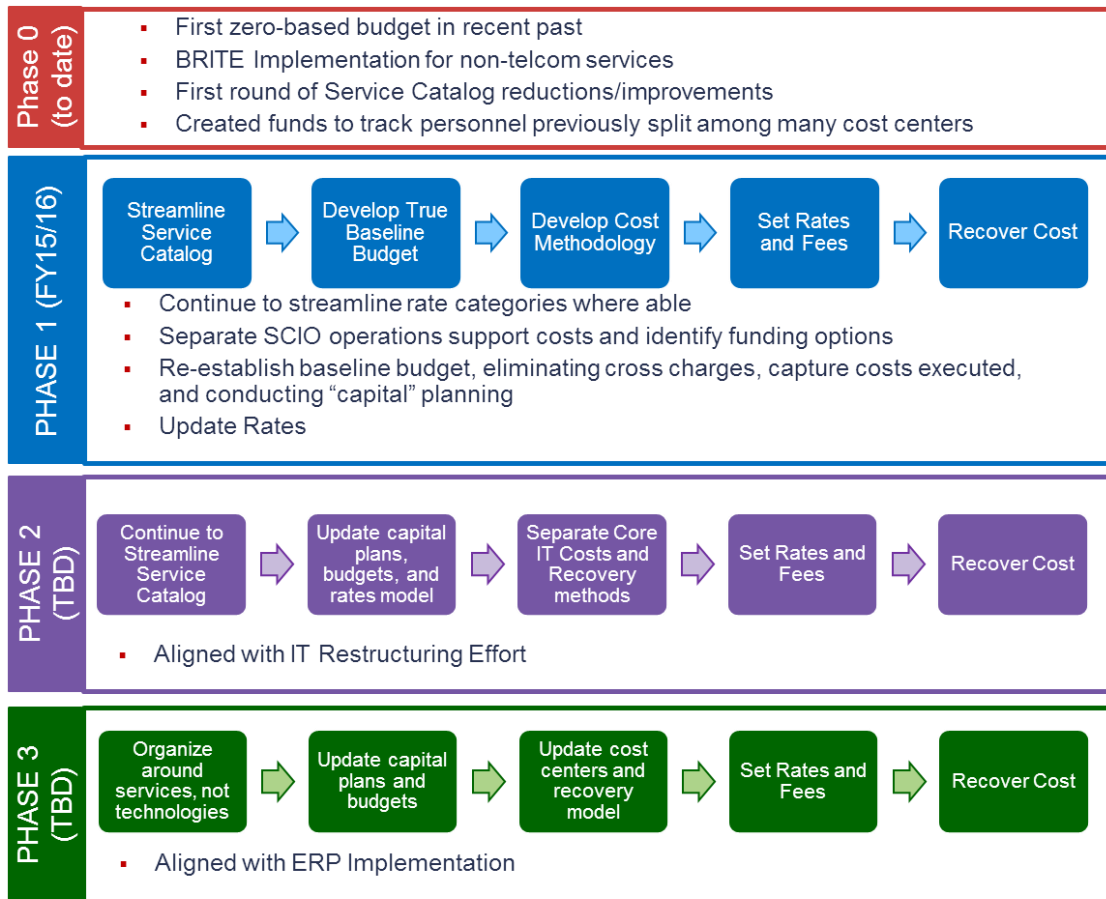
Phase 0 (to date)

- First zero-based budget in recent past
- BRITE Implementation for non-telcom services
- First round of Service Catalog reductions/improvements
- Created funds to track personnel previously split among many cost centers

PHASE 1 (FY15/16)

Streamline Service Catalog → Develop True Baseline Budget → Develop Cost Methodology → Set Rates and Fees → Recover Cost

- Continue to streamline rate categories where able
- Separate SCIO operations support costs and identify funding options
- Re-establish baseline budget, eliminating cross charges, capture costs executed, and conducting "capital" planning
- Update Rates

PHASE 2 (TBD)

Continue to Streamline Service Catalog → Update capital plans, budgets, and rates model → Separate Core IT Costs and Recovery methods → Set Rates and Fees → Recover Cost

- Aligned with IT Restructuring Effort

PHASE 3 (TBD)

Organize around services, not technologies → Update capital plans and budgets → Update cost centers and recovery model → Set Rates and Fees → Recover Cost

- Aligned with ERP Implementation